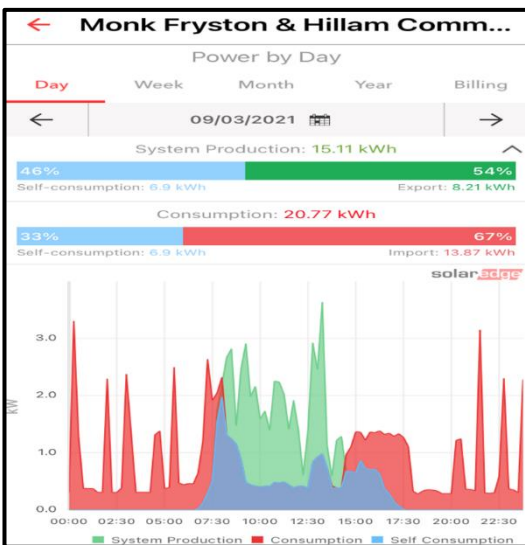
← Monk Fryston & Hillam Comm...

Power by Day

Day Week Month Year Billing

← 09/03/2021 →

System Production: 15.11 kWh

46% 54%

Self-consumption: 6.9 kWh Export: 8.21 kWh

Consumption: 20.77 kWh

33% 67%

Self-consumption: 6.9 kWh Import: 13.87 kWh

solaredge

kW

3.0

2.0

1.0

0.0

00:00 02:30 05:00 07:30 10:00 12:30 15:00 17:30 20:00 22:30

System Production Consumption Self Consumption